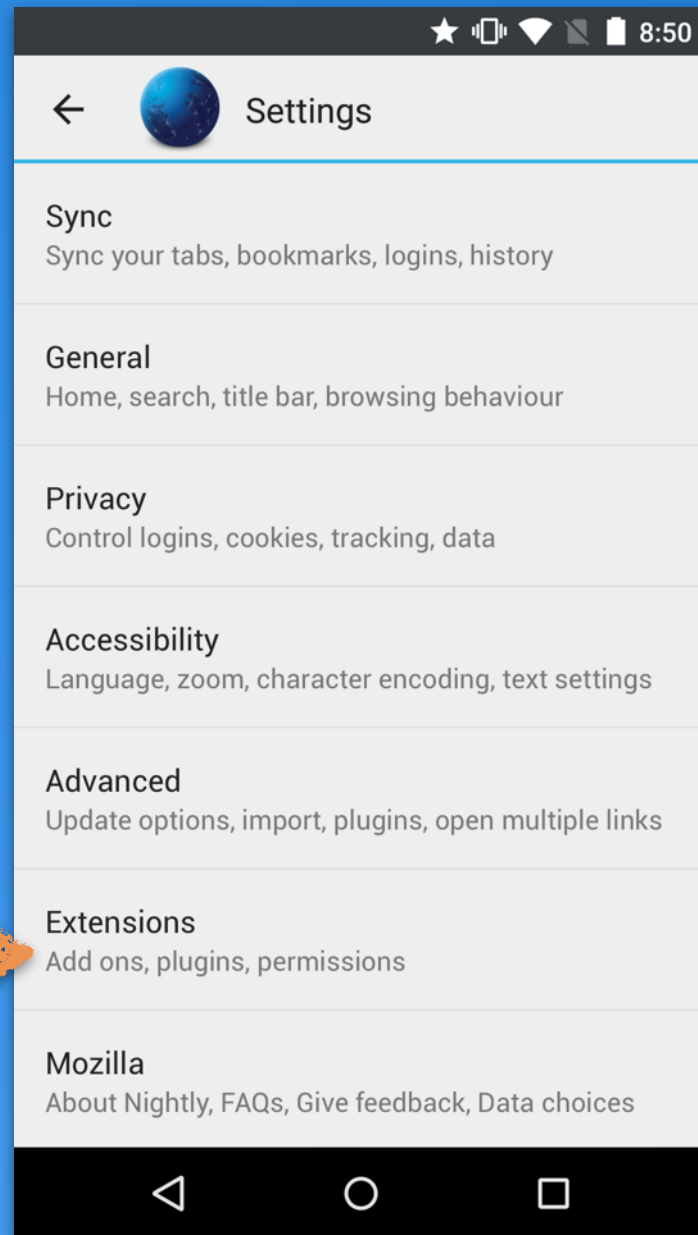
8:50

Settings

Sync
Sync your tabs, bookmarks, logins, history

General
Home, search, title bar, browsing behaviour

Privacy
Control logins, cookies, tracking, data

Accessibility
Language, zoom, character encoding, text settings

Advanced
Update options, import, plugins, open multiple links

Extensions
Add ons, plugins, permissions

Mozilla
About Nightly, FAQs, Give feedback, Data choices